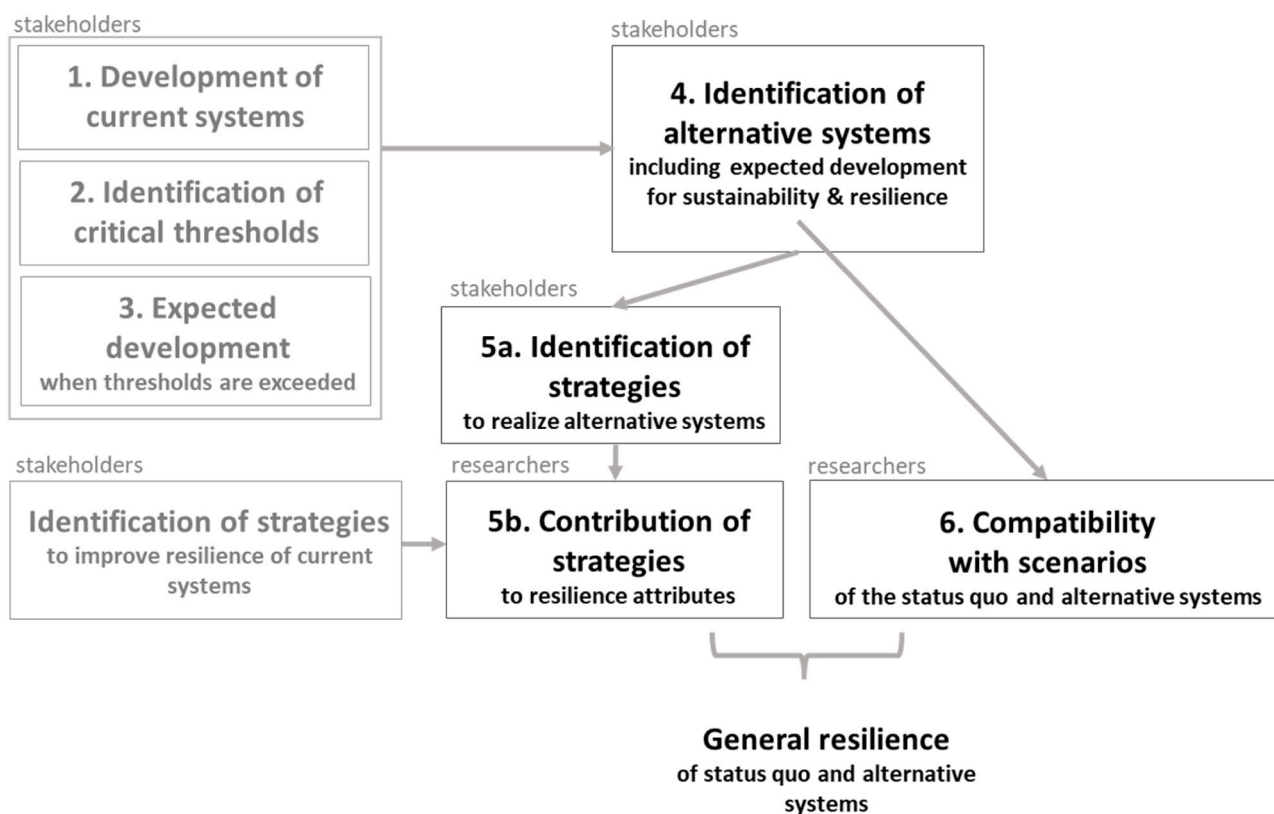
stakeholders

1. Development of current systems

2. Identification of critical thresholds

3. Expected development
when thresholds are exceeded

stakeholders

4. Identification of alternative systems
including expected development for sustainability & resilience

stakeholders

5a. Identification of strategies
to realize alternative systems

stakeholders

Identification of strategies
to improve resilience of current systems

researchers

5b. Contribution of strategies
to resilience attributes

researchers

6. Compatibility with scenarios
of the status quo and alternative systems

General resilience
of status quo and alternative systems